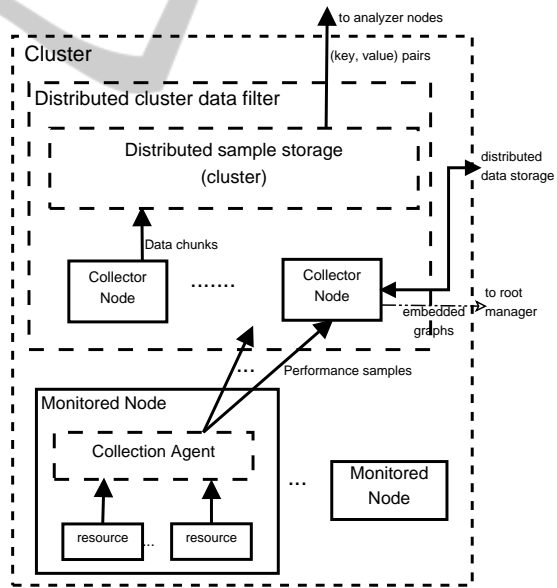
to analyzer nodes

Cluster

(key, value) pairs

Distributed cluster data filter

Distributed sample storage (cluster)

distributed data storage

Data chunks

Collector Node

.......

Collector Node

to root manager

embedded graphs

...

Performance samples

Monitored Node

Collection Agent

...

Monitored Node

resource

...

resource